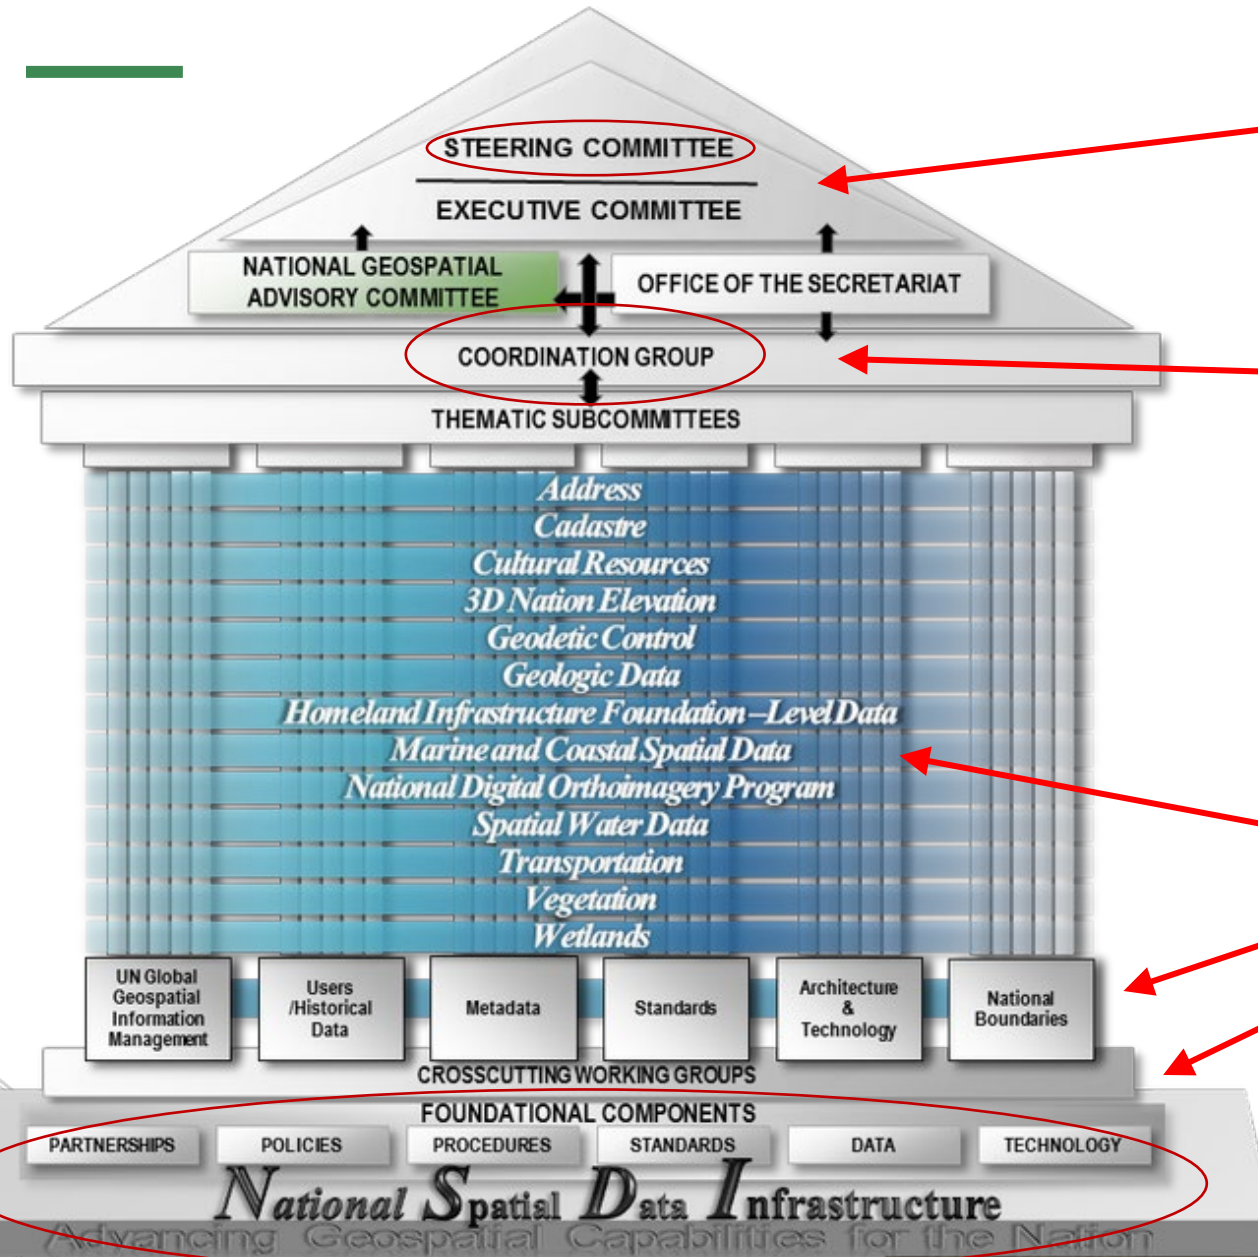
STEERING COMMITTEE

EXECUTIVE COMMITTEE

NATIONAL GEOSPATIAL ADVISORY COMMITTEE

OFFICE OF THE SECRETARIAT

COORDINATION GROUP

THEMATIC SUBCOMMITTEES

Address
Cadastre
Cultural Resources
3D Nation Elevation
Geodetic Control
Geologic Data
Homeland Infrastructure Foundation–Level Data
Marine and Coastal Spatial Data
National Digital Orthoimagery Program
Spatial Water Data
Transportation
Vegetation
Wetlands

UN Global Geospatial Information Management

Users /Historical Data

Metadata

Standards

Architecture & Technology

National Boundaries

CROSSCUTTING WORKING GROUPS

FOUNDATIONAL COMPONENTS

PARTNERSHIPS

POLICIES

PROCEDURES

STANDARDS

DATA

TECHNOLOGY

National Spatial Data Infrastructure

Advancing Geospatial Capabilities for the Nation